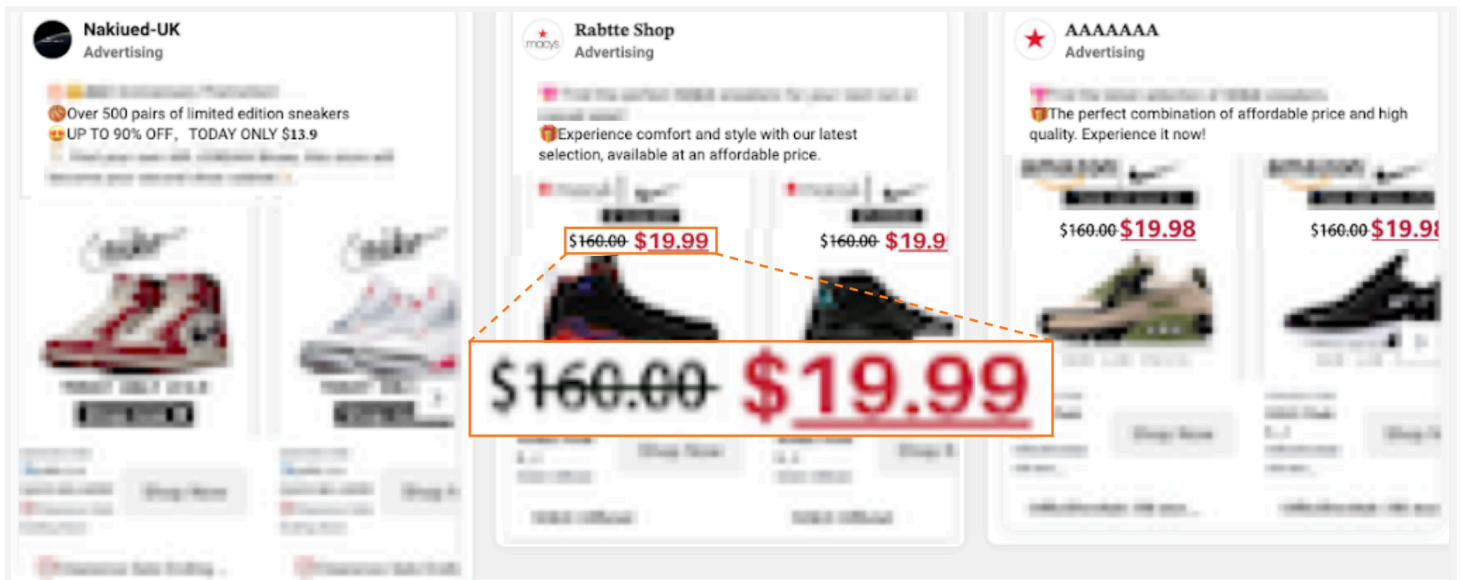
Nakiued-UK
Advertising

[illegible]
🏀Over 500 pairs of limited edition sneakers
😍UP TO 90% OFF， TODAY ONLY $13.9
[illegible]

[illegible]

Shop Now

Rabtte Shop
Advertising
macys

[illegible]
🎁Experience comfort and style with our latest selection, available at an affordable price.

~~$160.00~~ $19.99
~~$160.00~~ $19.9

~~$160.00~~ $19.99

Shop Now

AAAAAAA
Advertising

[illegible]
🎁The perfect combination of affordable price and high quality. Experience it now!

~~$160.00~~ $19.98
~~$160.00~~ $19.98

Shop Now